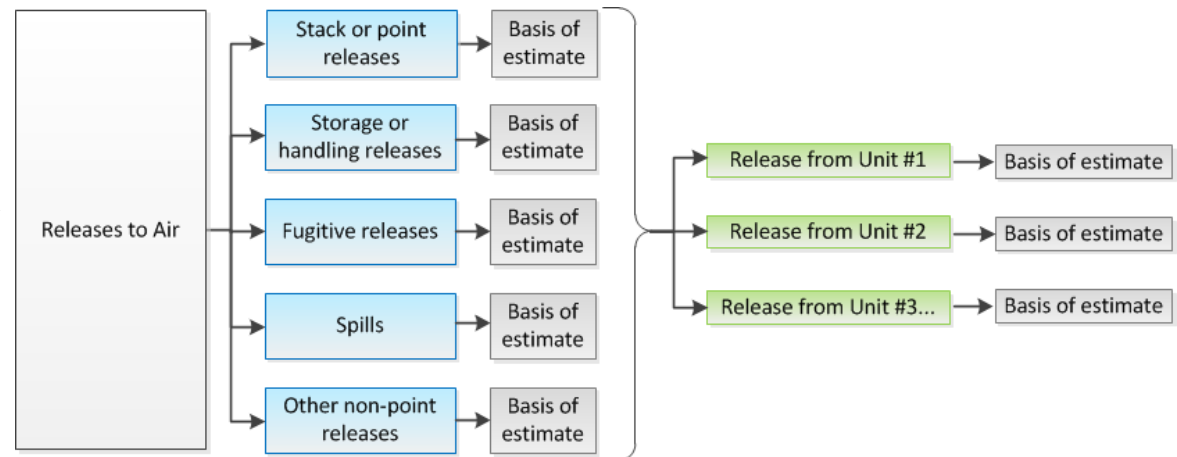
Releases to Air

Stack or point releases

Basis of estimate

Storage or handling releases

Basis of estimate

Fugitive releases

Basis of estimate

Spills

Basis of estimate

Other non-point releases

Basis of estimate

Release from Unit #1

Basis of estimate

Release from Unit #2

Basis of estimate

Release from Unit #3...

Basis of estimate